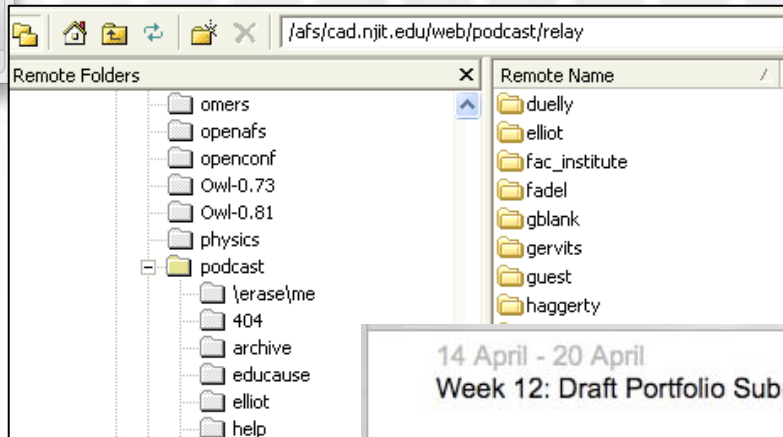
/afs/cad.njit.edu/web/podcast/relay

Remote Folders

omers
openafs
openconf
Owl-0.73
Owl-0.81
physics
podcast
\erase\me
404
archive
educause
elliot
help

Remote Name

duelly
elliot
fac_institute
fadel
gblank
gervits
guest
haggerty

14 April - 20 April
Week 12: Draft Portfolio Sub